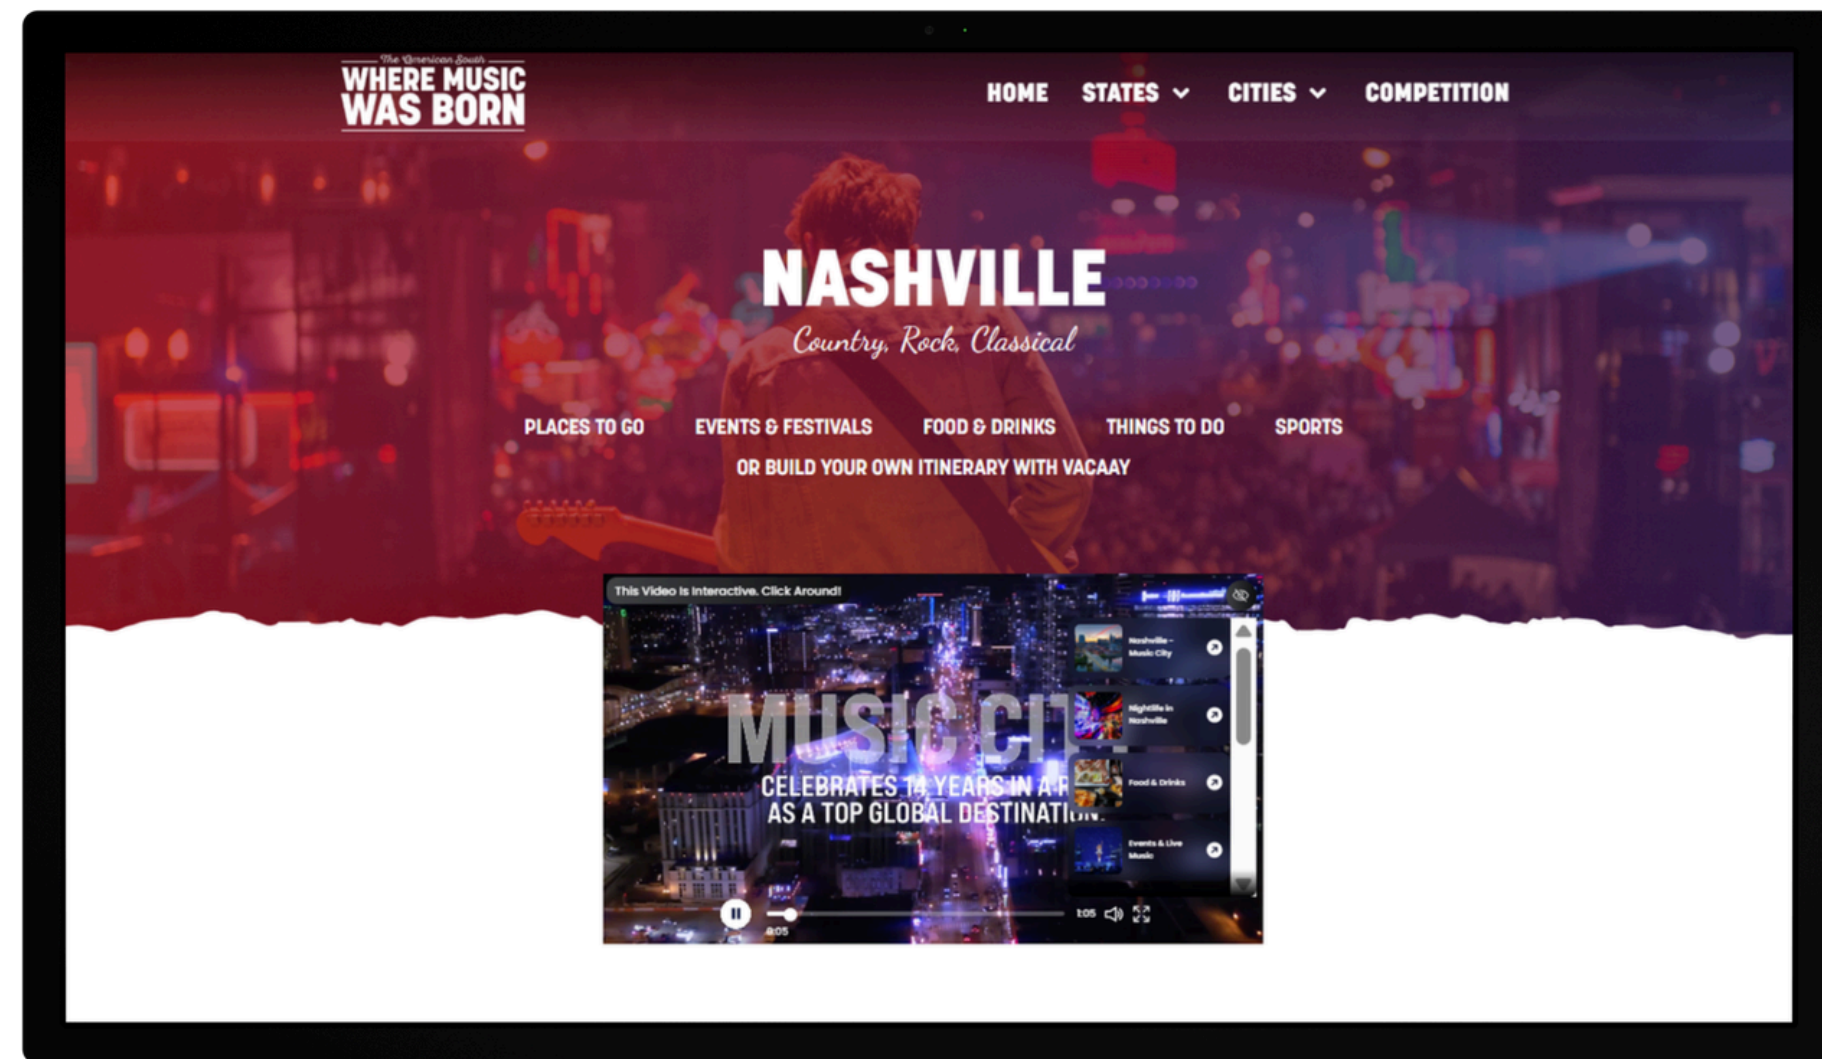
The American South
WHERE MUSIC WAS BORN

HOME STATES CITIES COMPETITION

NASHVILLE
Country, Rock, Classical

PLACES TO GO EVENTS & FESTIVALS FOOD & DRINKS THINGS TO DO SPORTS
OR BUILD YOUR OWN ITINERARY WITH VACAAY

This Video Is Interactive. Click Around!

MUSIC CIT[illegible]
CELEBRATES 14 YEARS IN A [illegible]
AS A TOP GLOBAL DESTINATI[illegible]

Nashville - Music City
Nightlife in Nashville
Food & Drinks
Events & Live Music

0:05
1:05